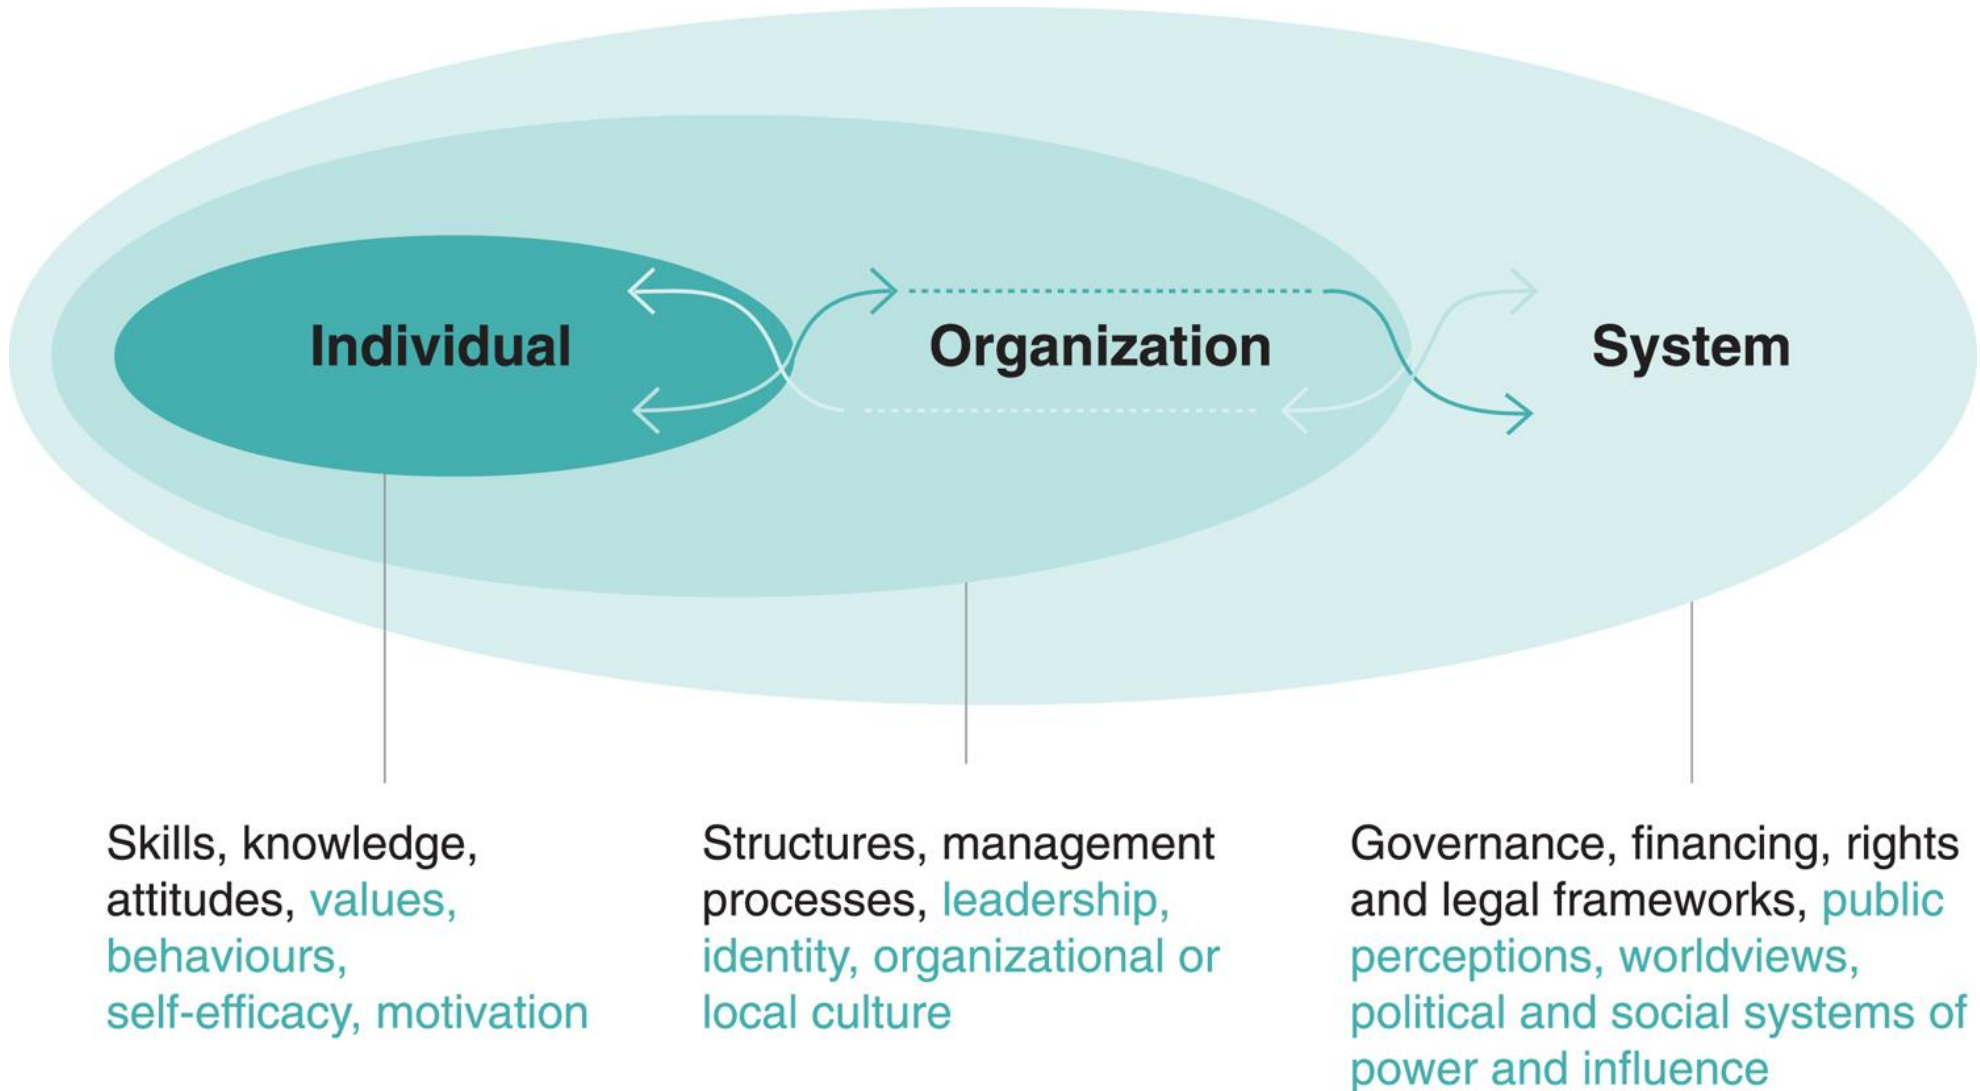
Individual

Organization

System

Skills, knowledge, attitudes, values, behaviours, self-efficacy, motivation

Structures, management processes, leadership, identity, organizational or local culture

Governance, financing, rights and legal frameworks, public perceptions, worldviews, political and social systems of power and influence